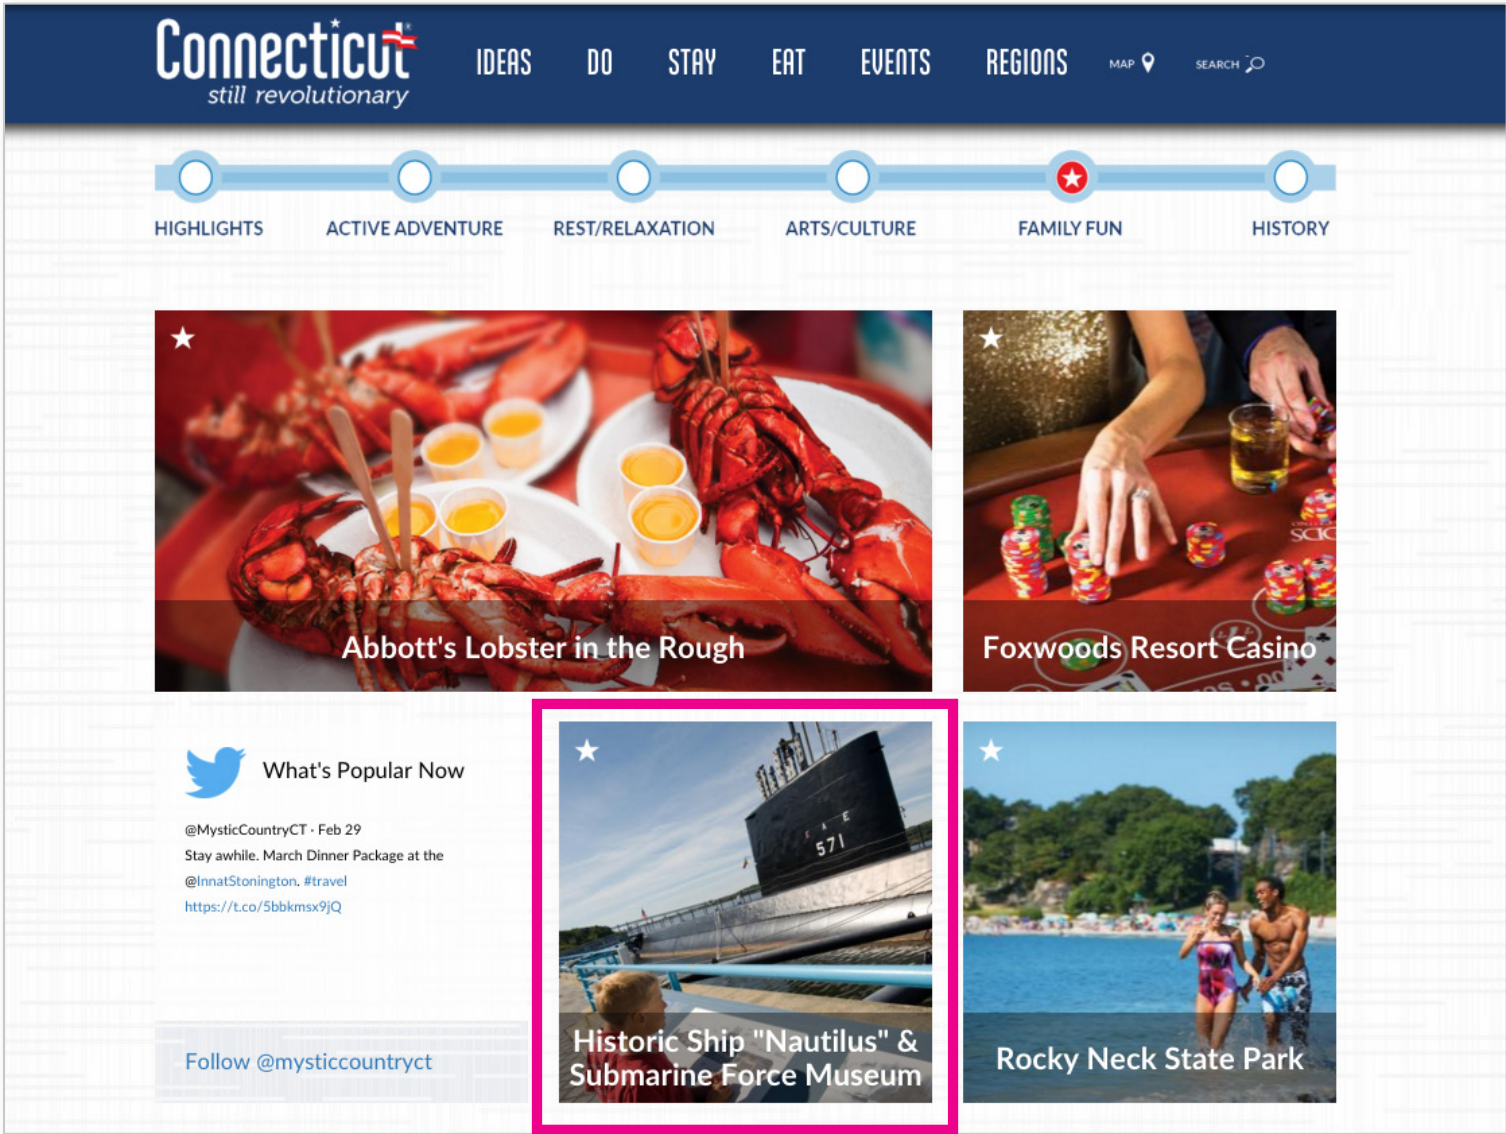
Connecticut
still revolutionary

IDEAS DO STAY EAT EVENTS REGIONS MAP SEARCH

HIGHLIGHTS ACTIVE ADVENTURE REST/RELAXATION ARTS/CULTURE FAMILY FUN HISTORY

Abbott's Lobster in the Rough

Foxwoods Resort Casino

What's Popular Now

@MysticCountryCT · Feb 29
Stay awhile. March Dinner Package at the @InnatStonington. #travel https://t.co/5bbkmsx9jQ

Follow @mysticcountryct

571

Historic Ship "Nautilus" & Submarine Force Museum

Rocky Neck State Park